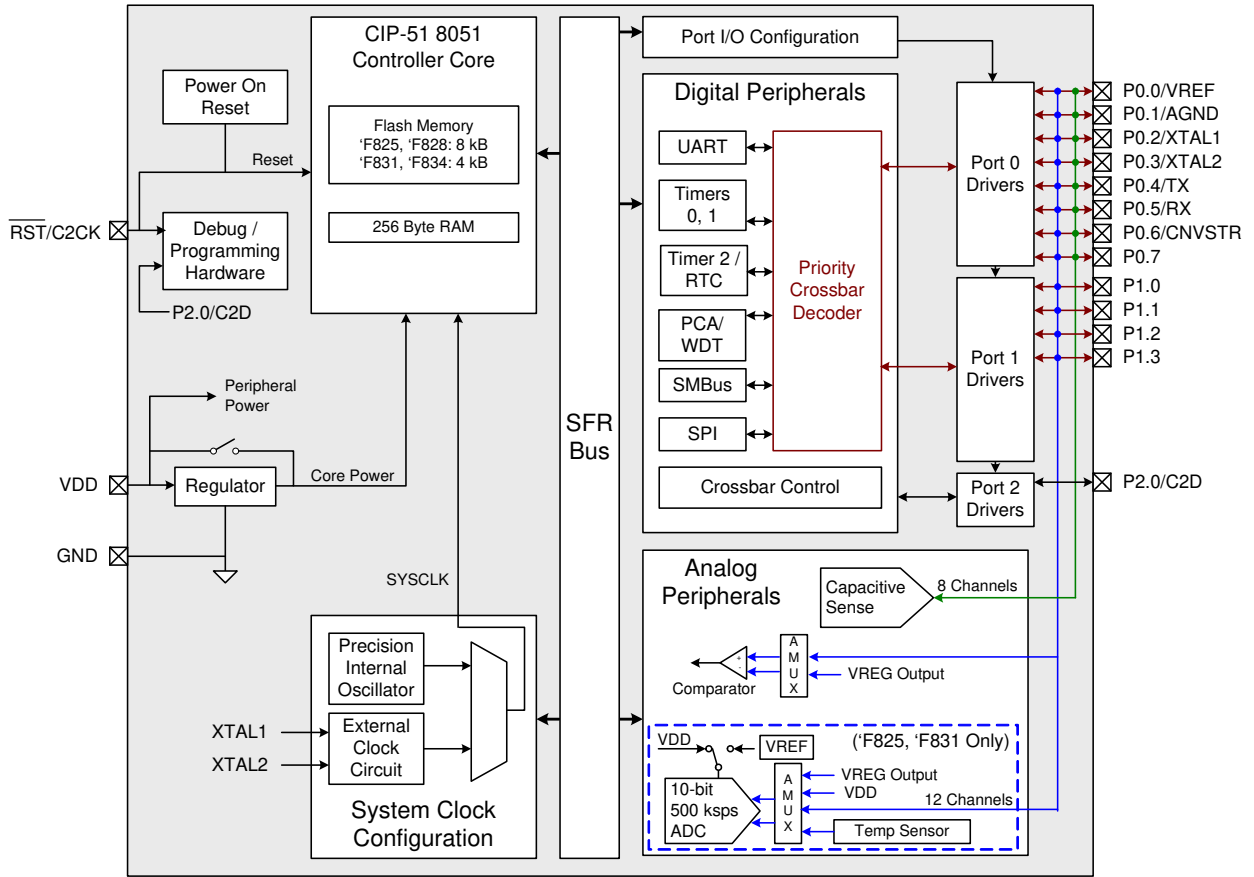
CIP-51 8051 Controller Core

Flash Memory
‘F825, ‘F828: 8 kB
‘F831, ‘F834: 4 kB

256 Byte RAM

Power On Reset

Reset

$\overline{RST}$/C2CK

Debug / Programming Hardware

P2.0/C2D

Peripheral Power

VDD

Regulator

Core Power

GND

SYSCLK

SFR Bus

Port I/O Configuration

Digital Peripherals

UART

Timers 0, 1

Timer 2 / RTC

PCA/ WDT

SMBus

SPI

Priority Crossbar Decoder

Crossbar Control

Port 0 Drivers

Port 1 Drivers

Port 2 Drivers

P0.0/VREF
P0.1/AGND
P0.2/XTAL1
P0.3/XTAL2
P0.4/TX
P0.5/RX
P0.6/CNVSTR
P0.7
P1.0
P1.1
P1.2
P1.3
P2.0/C2D

Precision Internal Oscillator

XTAL1

XTAL2

External Clock Circuit

System Clock Configuration

Analog Peripherals

Capacitive Sense

8 Channels

A M U X

VREG Output

Comparator

VDD

VREF

(‘F825, ‘F831 Only)

10-bit 500 ksps ADC

A M U X

VREG Output
VDD
12 Channels

Temp Sensor